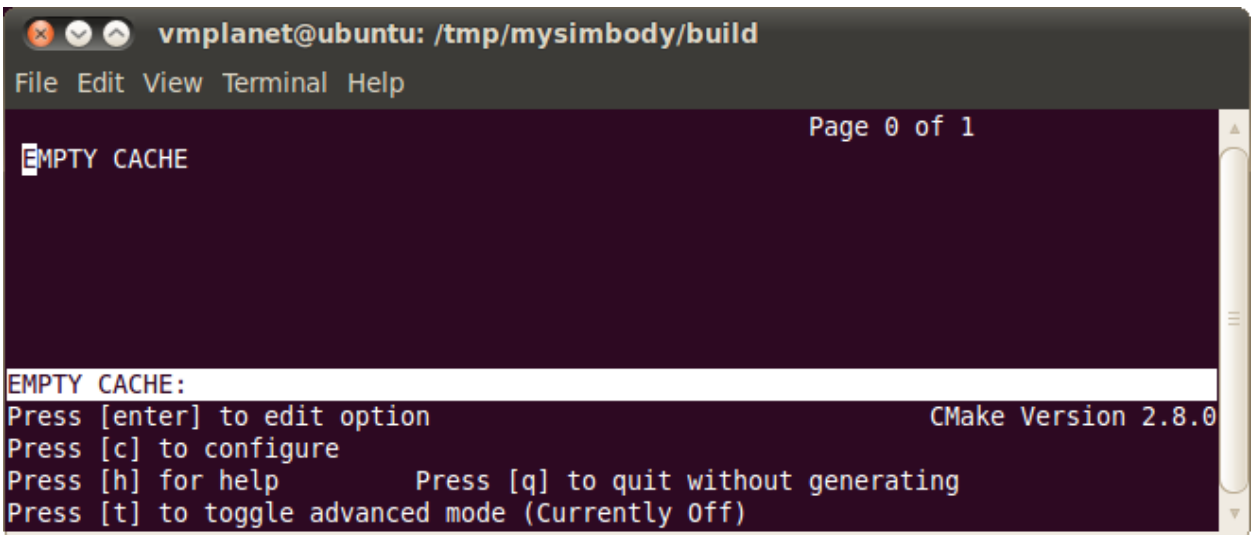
vmplanet@ubuntu: /tmp/mysimbody/build

File Edit View Terminal Help

Page 0 of 1

EMPTY CACHE

EMPTY CACHE:
Press [enter] to edit option CMake Version 2.8.0
Press [c] to configure
Press [h] for help Press [q] to quit without generating
Press [t] to toggle advanced mode (Currently Off)